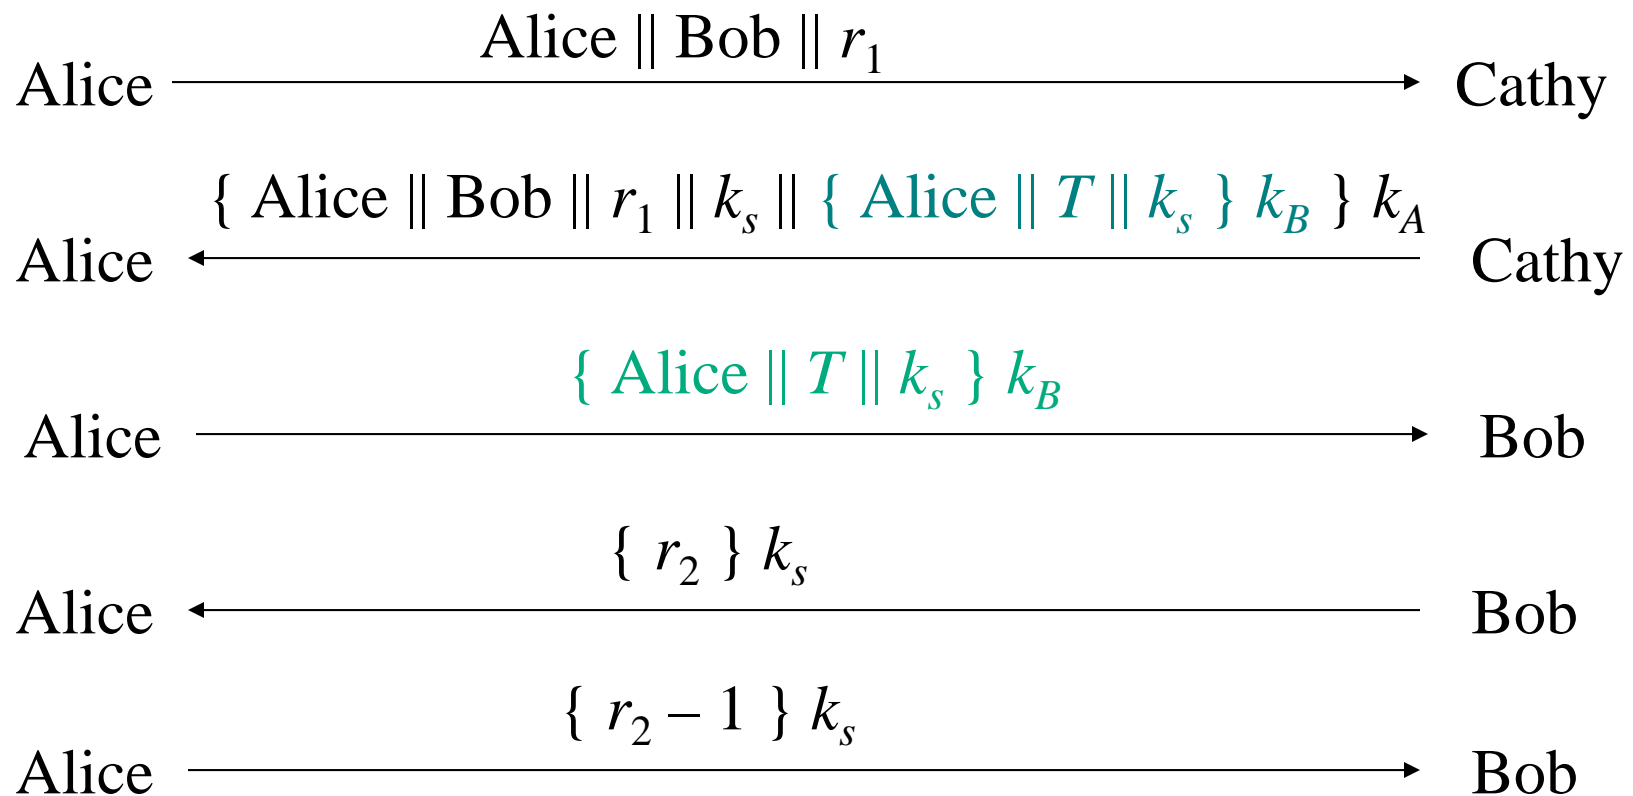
Alice || Bob || $r_1$

Alice Cathy

{ Alice || Bob || $r_1$ || $k_s$ || { Alice || $T$ || $k_s$ } $k_B$ } $k_A$

Alice Cathy

{ Alice || $T$ || $k_s$ } $k_B$

Alice Bob

{ $r_2$ } $k_s$

Alice Bob

{ $r_2 - 1$ } $k_s$

Alice Bob